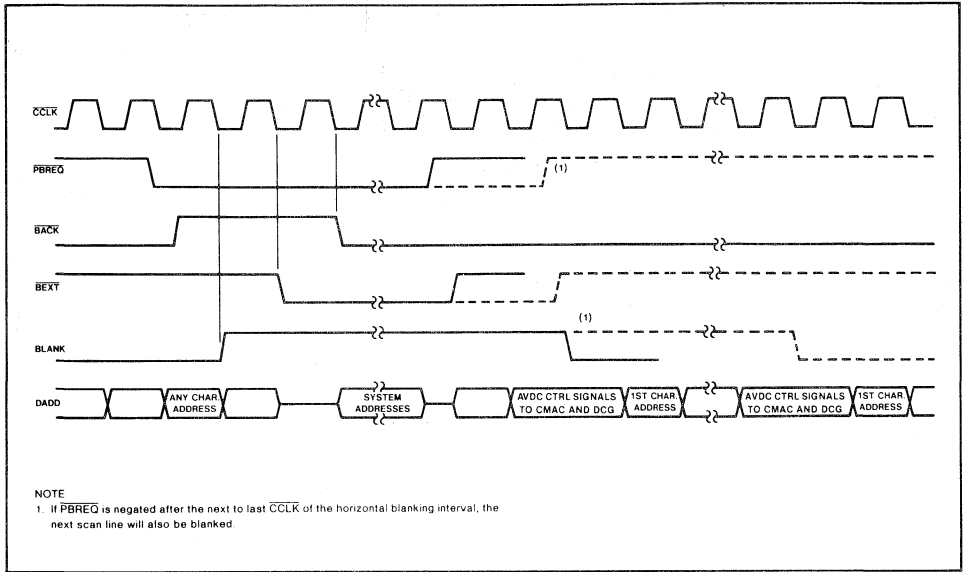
$\overline{CCLK}$

$\overline{PBREQ}$

(1)

$\overline{BACK}$

$\overline{BEXT}$

(1)

BLANK

DADD

ANY CHAR. ADDRESS

SYSTEM ADDRESSES

AVDC CTRL SIGNALS TO CMAC AND DCG

1ST CHAR. ADDRESS

AVDC CTRL SIGNALS TO CMAC AND DCG

1ST CHAR. ADDRESS

NOTE
1. If $\overline{PBREQ}$ is negated after the next to last $\overline{CCLK}$ of the horizontal blanking interval, the next scan line will also be blanked.